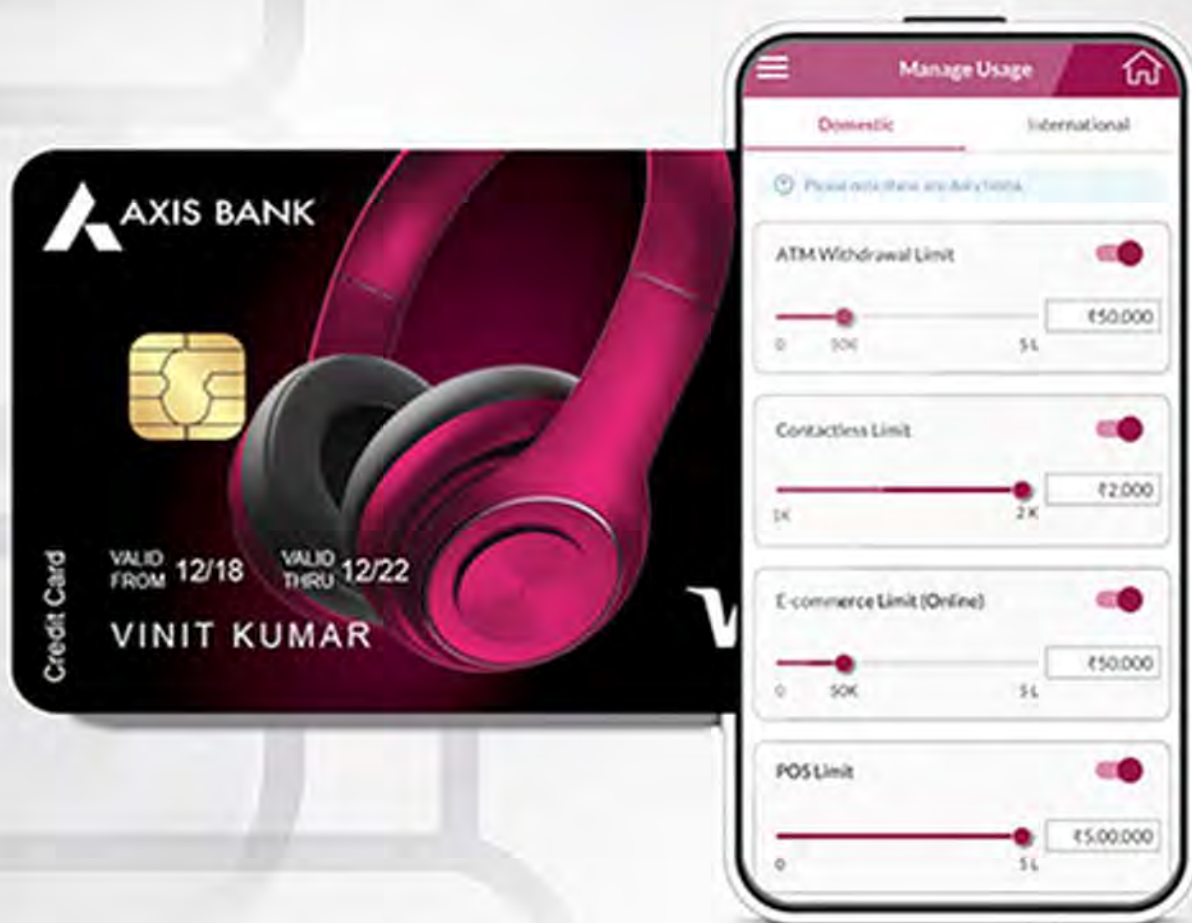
AXIS BANK

VALID FROM 12/18 VALID THRU 12/22

VINIT KUMAR

Credit Card

Manage Usage

Domestic

International

Please note these are daily limits

ATM Withdrawal Limit

₹50,000

0 50K 5 L

Contactless Limit

₹2,000

1K 2 K

E-commerce Limit (Online)

₹50,000

0 50K 5 L

POS Limit

₹5,00,000

0 5 L